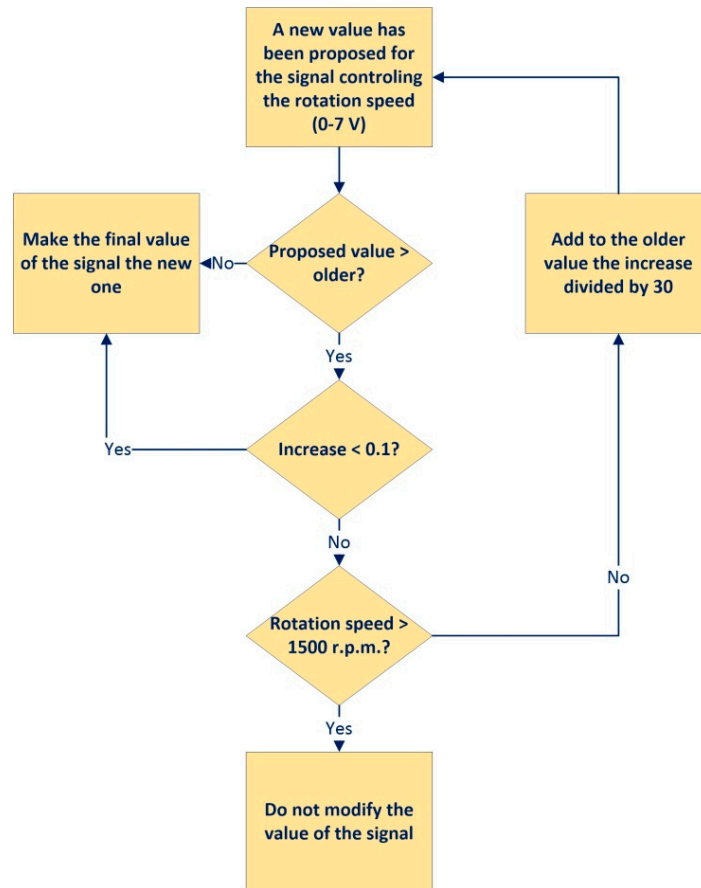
A new value has been proposed for the signal controling the rotation speed (0-7 V)

Make the final value of the signal the new one

No

Proposed value > older?

Add to the older value the increase divided by 30

Yes

Yes

Increase < 0.1?

No

No

Rotation speed > 1500 r.p.m.?

Yes

Do not modify the value of the signal